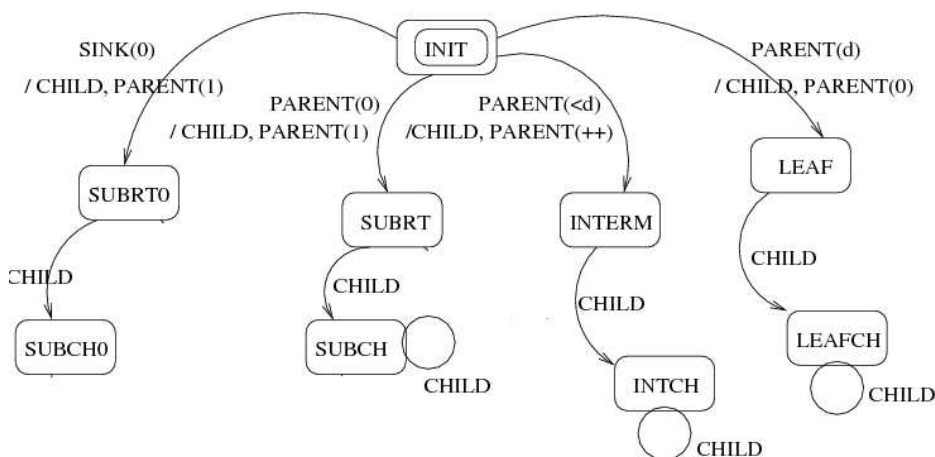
INIT

SINK(0)
/ CHILD, PARENT(1)

PARENT(0)
/ CHILD, PARENT(1)

PARENT(<d)
/CHILD, PARENT(++)

PARENT(d)
/ CHILD, PARENT(0)

SUBRT0

SUBRT

INTERM

LEAF

CHILD

CHILD

CHILD

CHILD

SUBCH0

SUBCH

CHILD

INTCH

CHILD

LEAFCH

CHILD